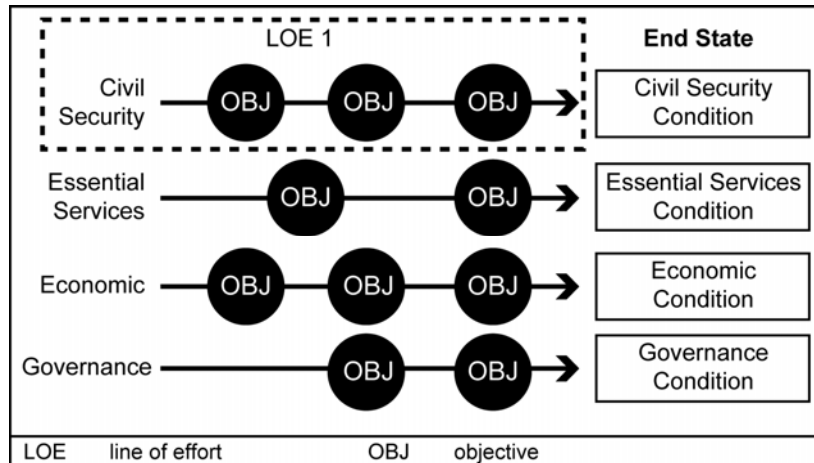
LOE 1

End State

Civil Security OBJ OBJ OBJ

Civil Security Condition

Essential Services OBJ OBJ

Essential Services Condition

Economic OBJ OBJ OBJ

Economic Condition

Governance OBJ OBJ

Governance Condition

LOE line of effort OBJ objective